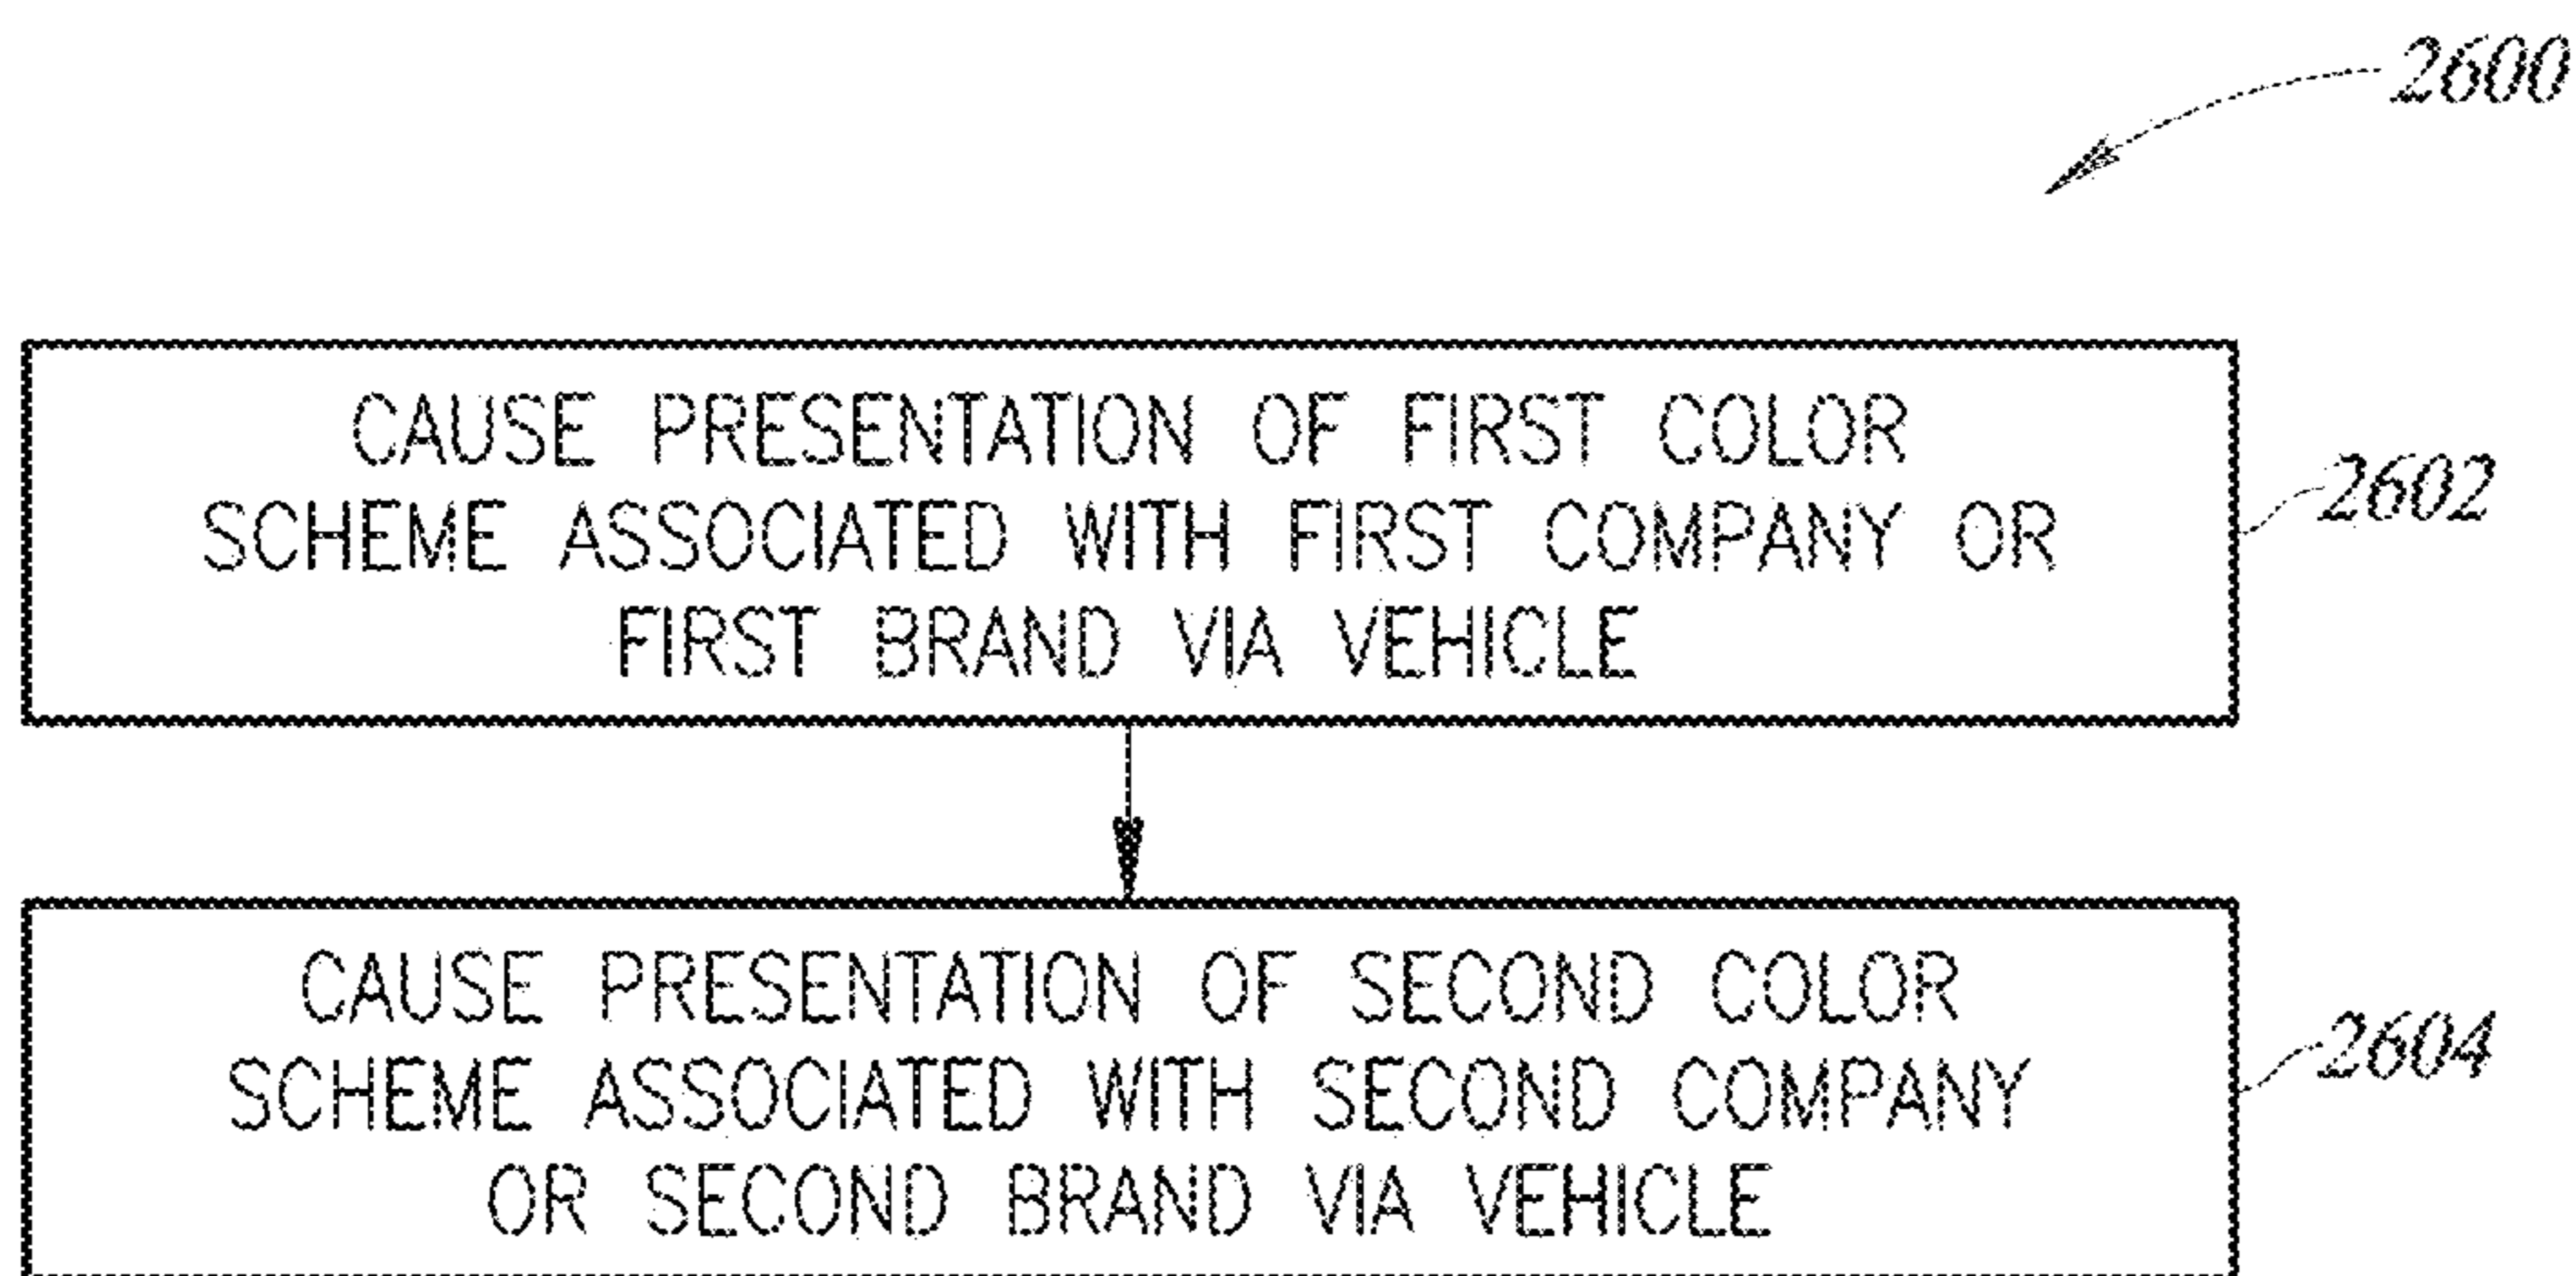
2600

CAUSE PRESENTATION OF FIRST COLOR SCHEME ASSOCIATED WITH FIRST COMPANY OR FIRST BRAND VIA VEHICLE

2602

CAUSE PRESENTATION OF SECOND COLOR SCHEME ASSOCIATED WITH SECOND COMPANY OR SECOND BRAND VIA VEHICLE

2604